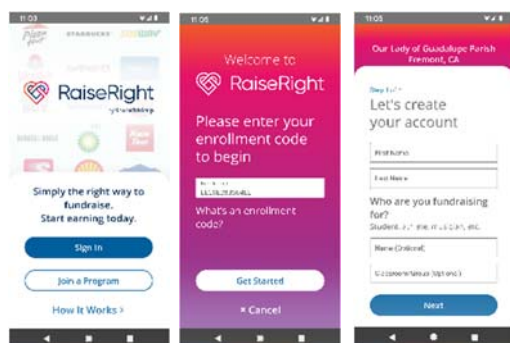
11:03

STARBUCKS subway

RaiseRight

Simply the right way to fundraise. Start earning today.

Sign In

Join a Program

How It Works >

11:05

Welcome to

RaiseRight

Please enter your enrollment code to begin

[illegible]

What's an enrollment code?

Get Started

× Cancel

11:05

Our Lady of Guadalupe Parish
Fremont, CA

Step 1 of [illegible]

Let's create your account

First Name

Last Name

Who are you fundraising for?

Student, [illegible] etc.

Name (Optional)

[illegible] (Optional)

Next